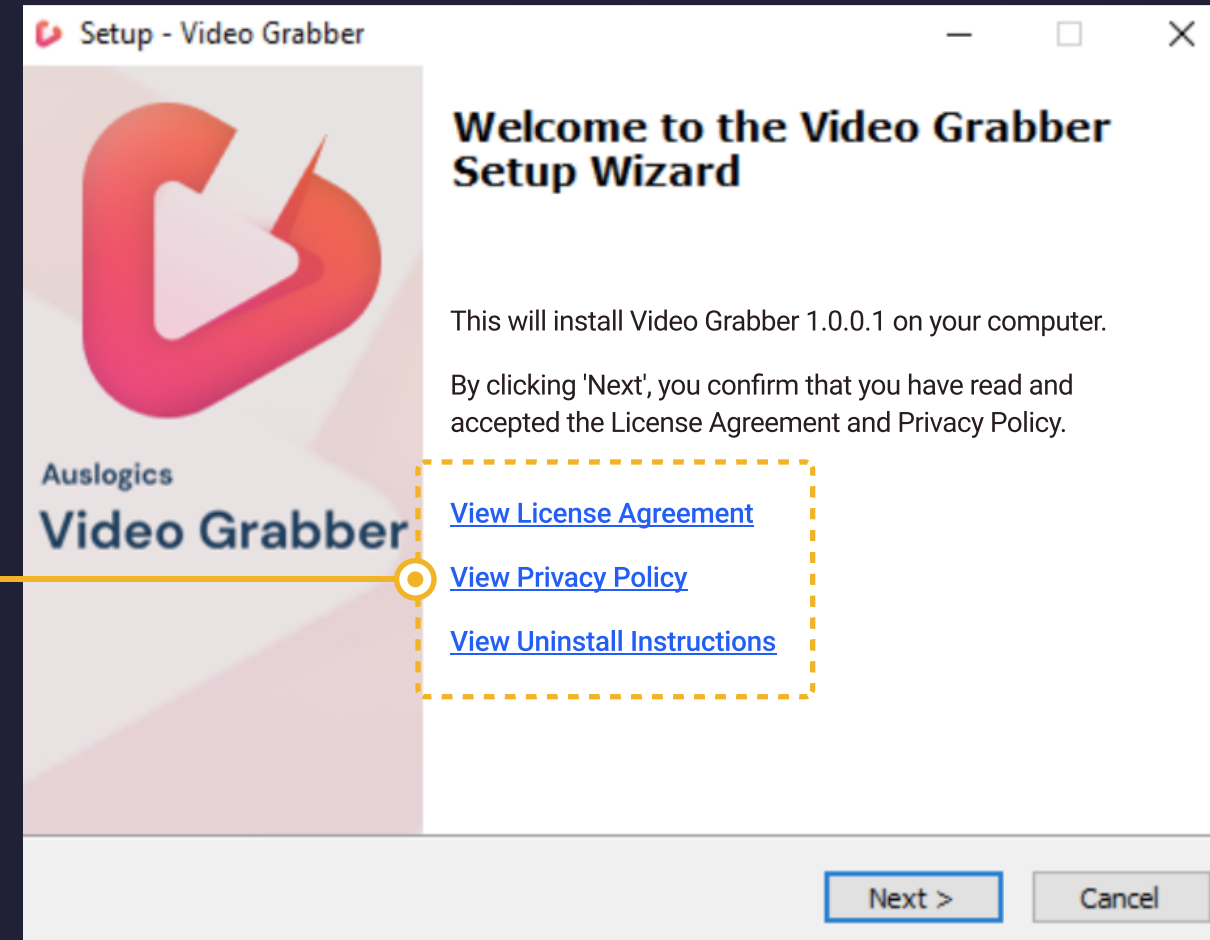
Setup - Video Grabber

Auslogics
Video Grabber

Welcome to the Video Grabber Setup Wizard

This will install Video Grabber 1.0.0.1 on your computer.

By clicking 'Next', you confirm that you have read and accepted the License Agreement and Privacy Policy.

View License Agreement

View Privacy Policy

View Uninstall Instructions

Next >

Cancel